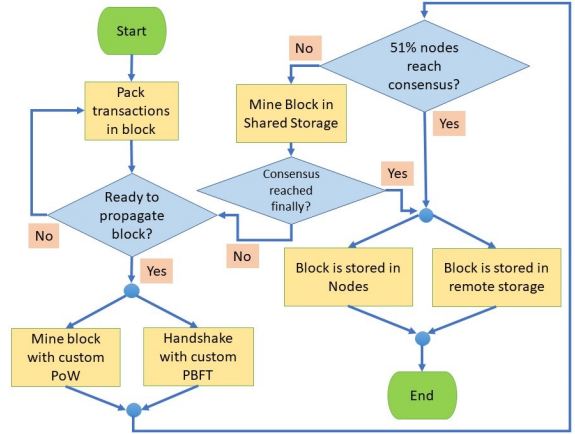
Start

Pack transactions in block

Ready to propagate block?

No

Yes

Mine block with custom PoW

Handshake with custom PBFT

No

51% nodes reach consensus?

Yes

Mine Block in Shared Storage

Consensus reached finally?

Yes

No

Block is stored in Nodes

Block is stored in remote storage

End